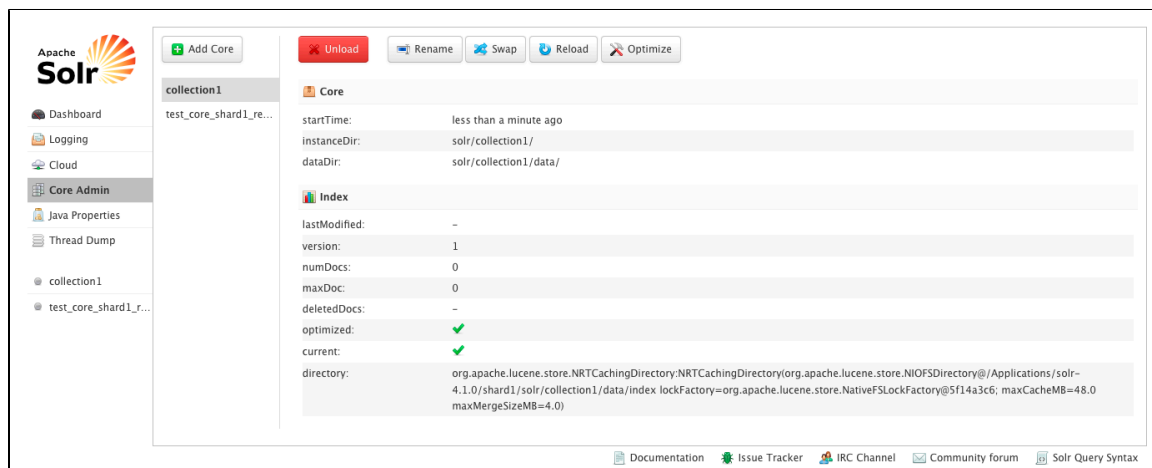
Apache Solr

Dashboard
Logging
Cloud
Core Admin
Java Properties
Thread Dump

collection1
test_core_shard1_r...

Add Core

collection1
test_core_shard1_re...

Unload
Rename
Swap
Reload
Optimize

Core

| | |
|---|---|
| startTime: | less than a minute ago |
| instanceDir: | solr/collection1/ |
| dataDir: | solr/collection1/data/ |

Index

| | |
|---|---|
| lastModified: | – |
| version: | 1 |
| numDocs: | 0 |
| maxDoc: | 0 |
| deletedDocs: | – |
| optimized: | ✔ |
| current: | ✔ |
| directory: | org.apache.lucene.store.NRTCachingDirectory:NRTCachingDirectory(org.apache.lucene.store.NIOFSDirectory@/Applications/solr-4.1.0/shard1/solr/collection1/data/index lockFactory=org.apache.lucene.store.NativeFSLockFactory@5f14a3c6; maxCacheMB=48.0 maxMergeSizeMB=4.0) |

Documentation
Issue Tracker
IRC Channel
Community forum
Solr Query Syntax